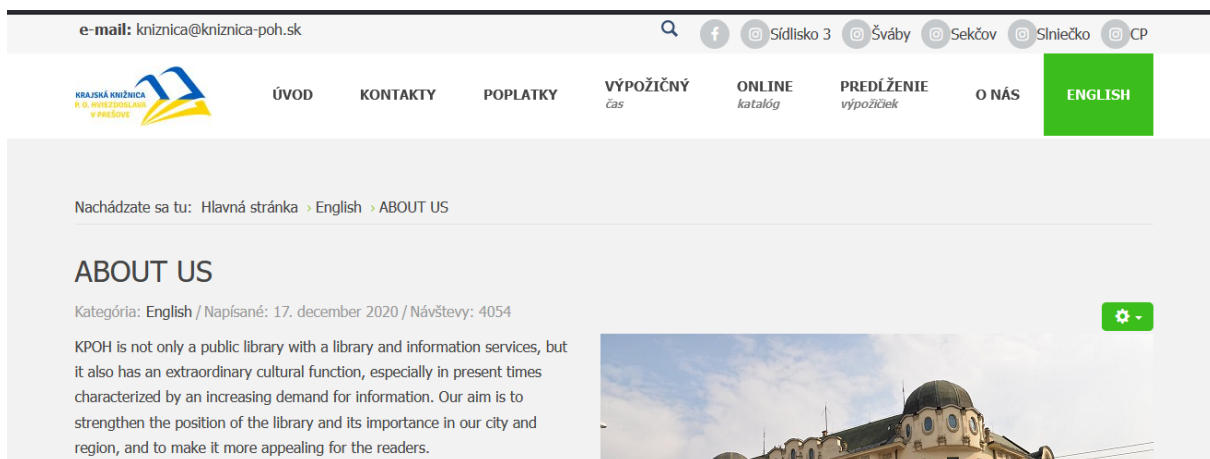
e-mail: kniznica@kniznica-poh.sk

Sídlisko 3 Šváby Sekčov Slniečko CP

KRAJSKÁ KNIŽNICA P. O. HVIEZDOSLAVA V PREŠOVE

ÚVOD KONTAKTY POPLATKY VÝPOŽIČNÝ čas ONLINE katalóg PREDĹŽENIE výpožičiek O NÁS ENGLISH

Nachádzate sa tu: Hlavná stránka › English › ABOUT US

ABOUT US

Kategória: English / Napísané: 17. december 2020 / Návštevy: 4054

KPOH is not only a public library with a library and information services, but it also has an extraordinary cultural function, especially in present times characterized by an increasing demand for information. Our aim is to strengthen the position of the library and its importance in our city and region, and to make it more appealing for the readers.